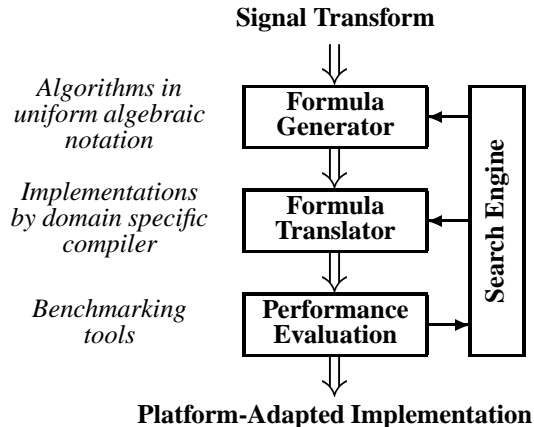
Signal Transform

Algorithms in uniform algebraic notation

Formula Generator

Implementations by domain specific compiler

Formula Translator

Benchmarking tools

Performance Evaluation

Search Engine

Platform-Adapted Implementation